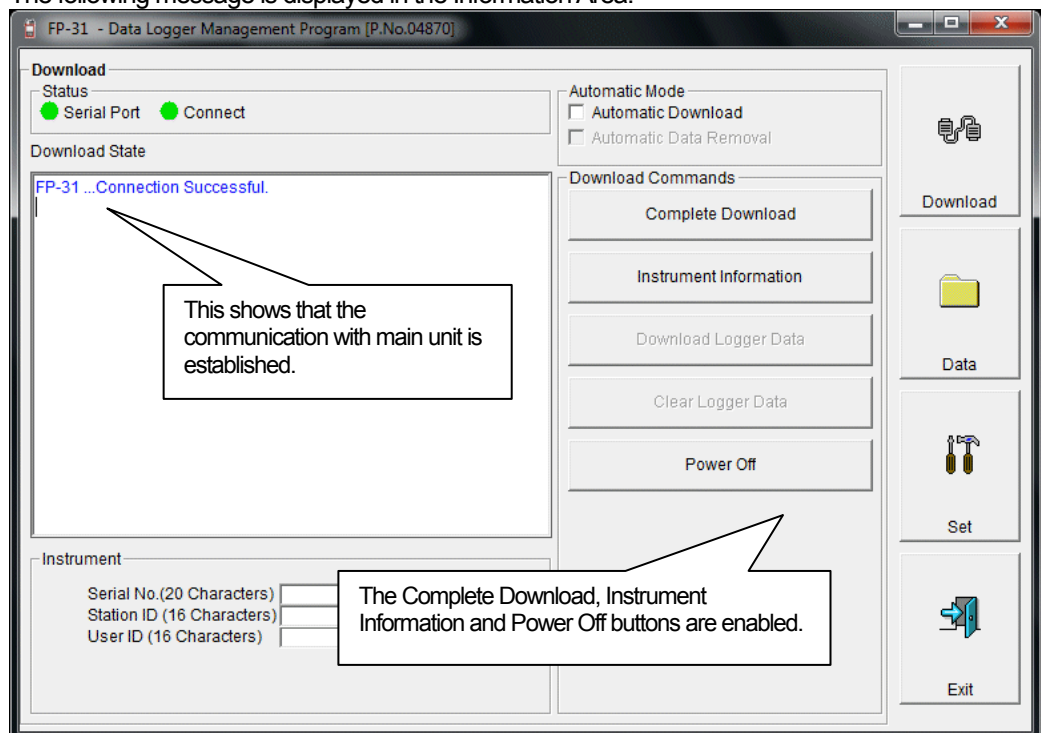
The following message is displayed in the Information Area.

FP-31 - Data Logger Management Program [P.No.04870]

Download

Status

Serial Port Connect

Download State

FP-31 ...Connection Successful.

This shows that the communication with main unit is established.

Automatic Mode

Automatic Download

Automatic Data Removal

Download Commands

Complete Download

Instrument Information

Download Logger Data

Clear Logger Data

Power Off

Download

Data

Set

Exit

Instrument

Serial No.(20 Characters)

Station ID (16 Characters)

User ID (16 Characters)

The Complete Download, Instrument Information and Power Off buttons are enabled.